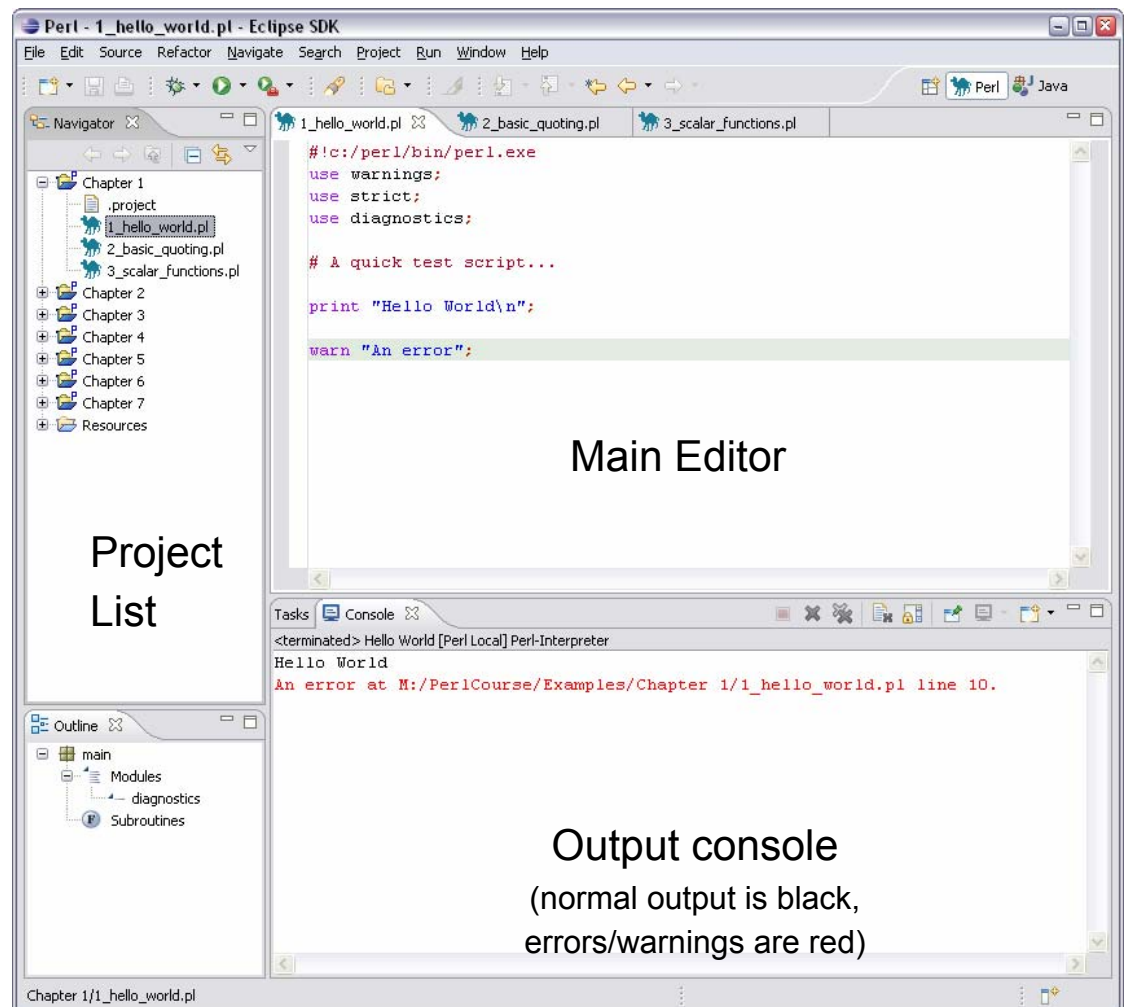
Perl - 1_hello_world.pl - Eclipse SDK

File Edit Source Refactor Navigate Search Project Run Window Help

Perl Java

Navigator

Chapter 1
.project
1_hello_world.pl
2_basic_quoting.pl
3_scalar_functions.pl
Chapter 2
Chapter 3
Chapter 4
Chapter 5
Chapter 6
Chapter 7
Resources

Project List

1_hello_world.pl 2_basic_quoting.pl 3_scalar_functions.pl

#!c:/perl/bin/perl.exe
use warnings;
use strict;
use diagnostics;

# A quick test script...

print "Hello World\n";

warn "An error";

Main Editor

Tasks Console

<terminated> Hello World [Perl Local] Perl-Interpreter
Hello World
An error at M:/PerlCourse/Examples/Chapter 1/1_hello_world.pl line 10.

Output console
(normal output is black, errors/warnings are red)

Outline

main
Modules
diagnostics
Subroutines

Chapter 1/1_hello_world.pl